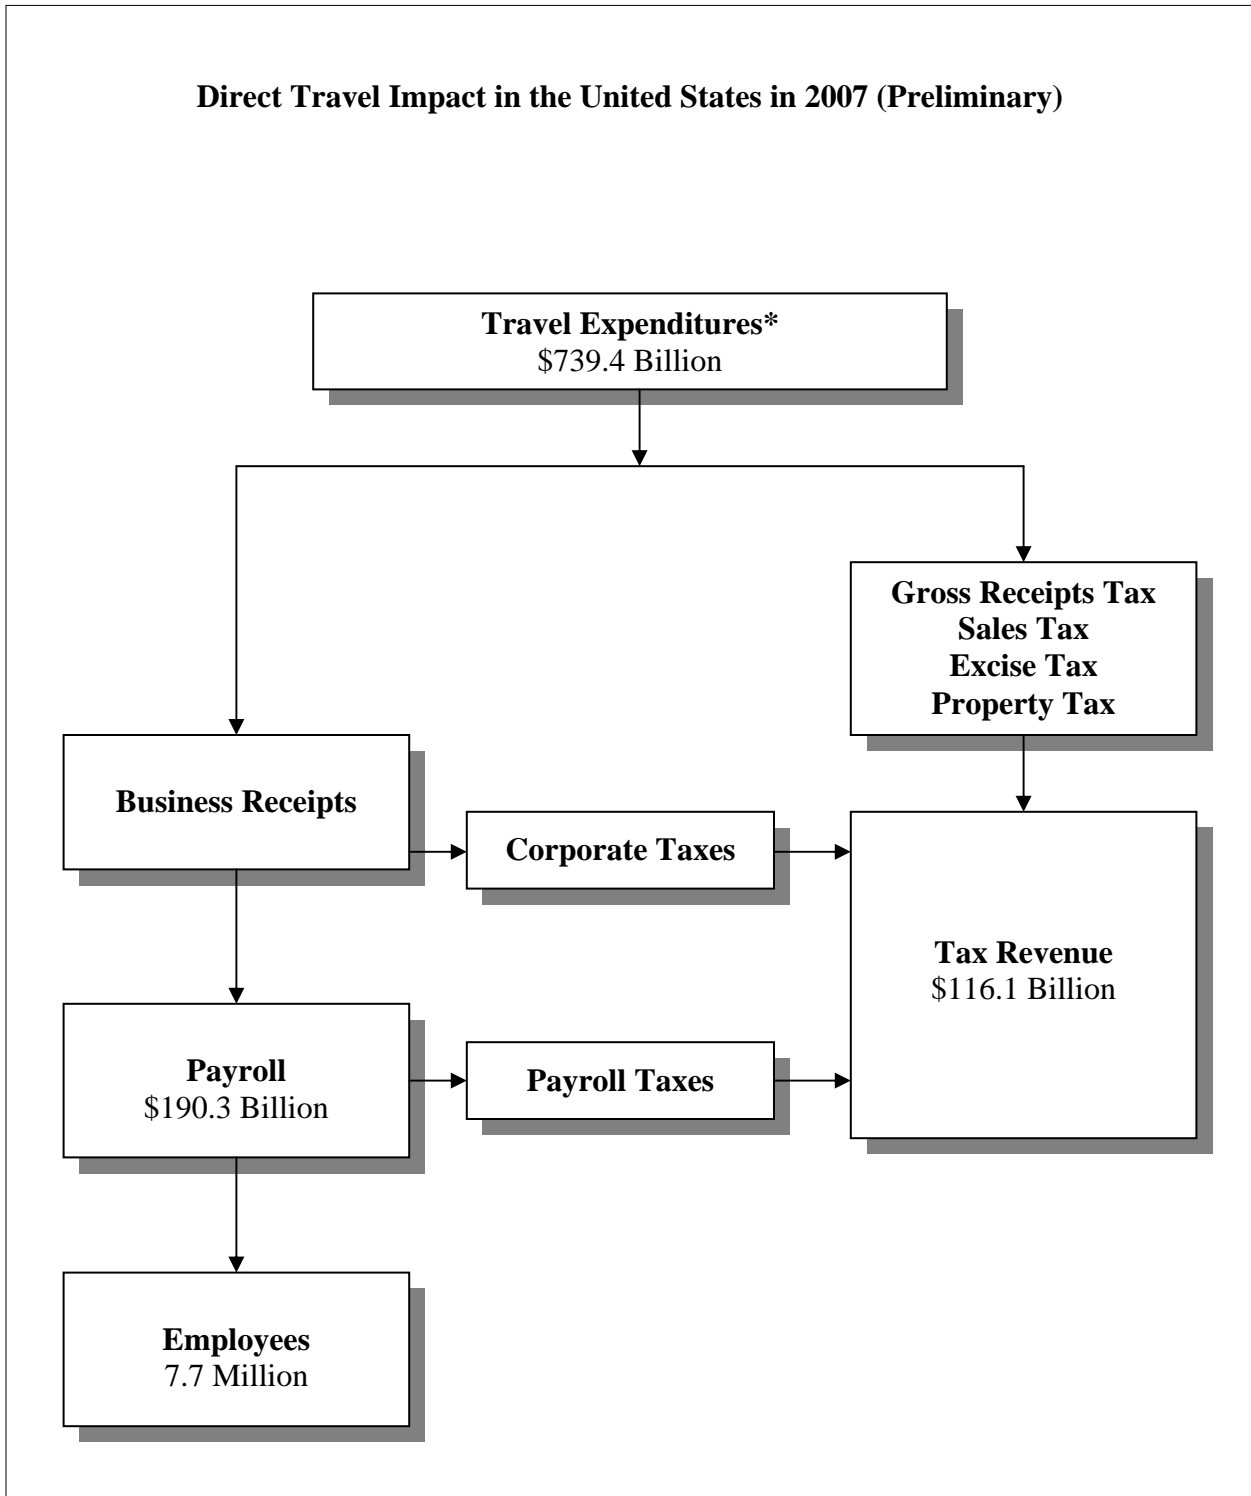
Direct Travel Impact in the United States in 2007 (Preliminary)

Travel Expenditures*
\$739.4 Billion

Gross Receipts Tax
Sales Tax
Excise Tax
Property Tax

Business Receipts

Corporate Taxes

Tax Revenue
\$116.1 Billion

Payroll
\$190.3 Billion

Payroll Taxes

Employees
7.7 Million